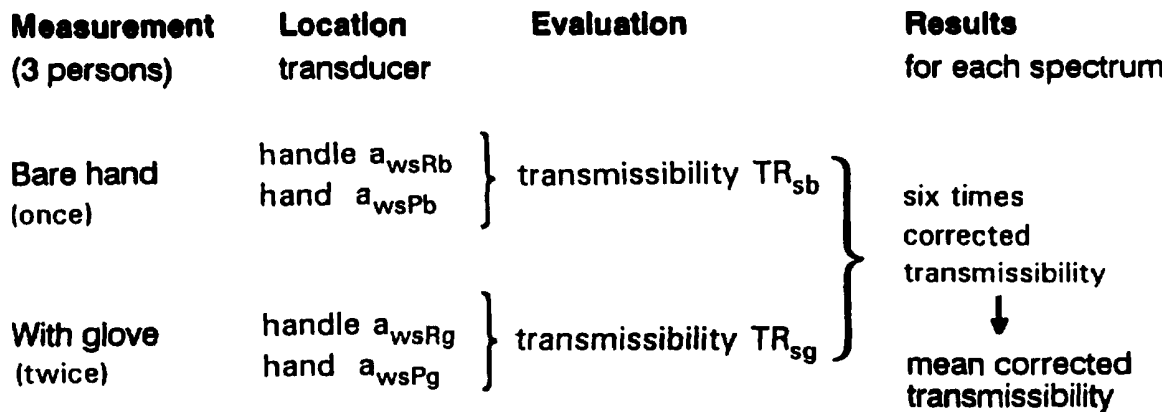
| Measurement (3 persons) | Location transducer | Evaluation | Results for each spectrum |
|---|---|---|---|
| Bare hand (once) | handle $a_{wsRb}$ hand $a_{wsPb}$ | transmissibility $TR_{sb}$ | six times corrected transmissibility |
| With glove (twice) | handle $a_{wsRg}$ hand $a_{wsPg}$ | transmissibility $TR_{sg}$ | mean corrected transmissibility |